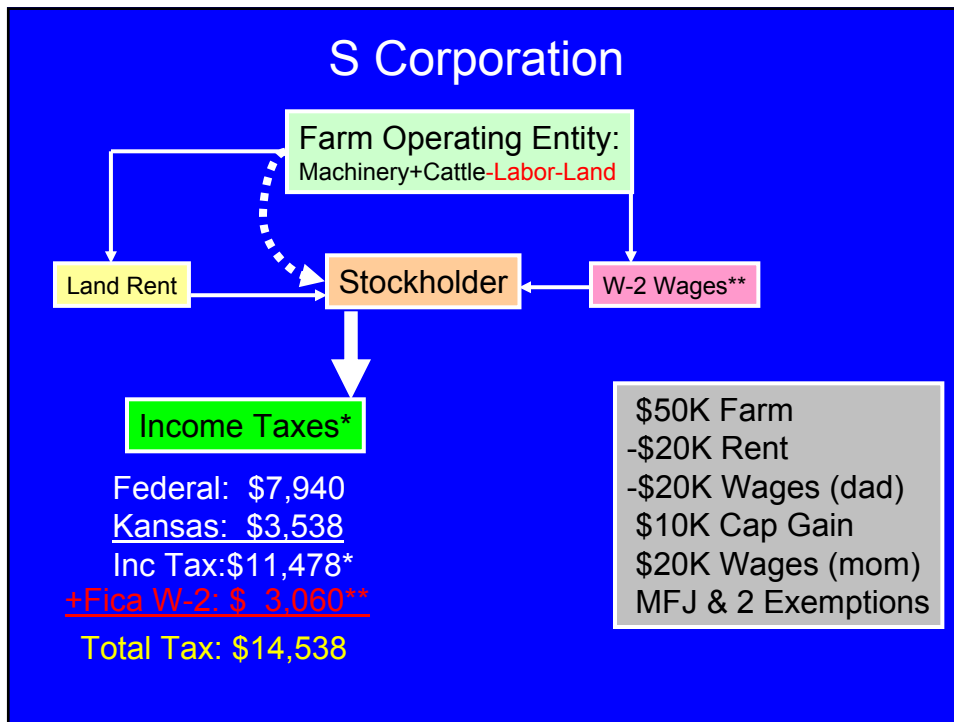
S Corporation

Farm Operating Entity:
Machinery+Cattle-Labor-Land

Land Rent

Stockholder

W-2 Wages**

Income Taxes*

Federal: $7,940
Kansas: $3,538
Inc Tax:$11,478*
+Fica W-2: $ 3,060**
Total Tax: $14,538

$50K Farm
-$20K Rent
-$20K Wages (dad)
$10K Cap Gain
$20K Wages (mom)
MFJ & 2 Exemptions